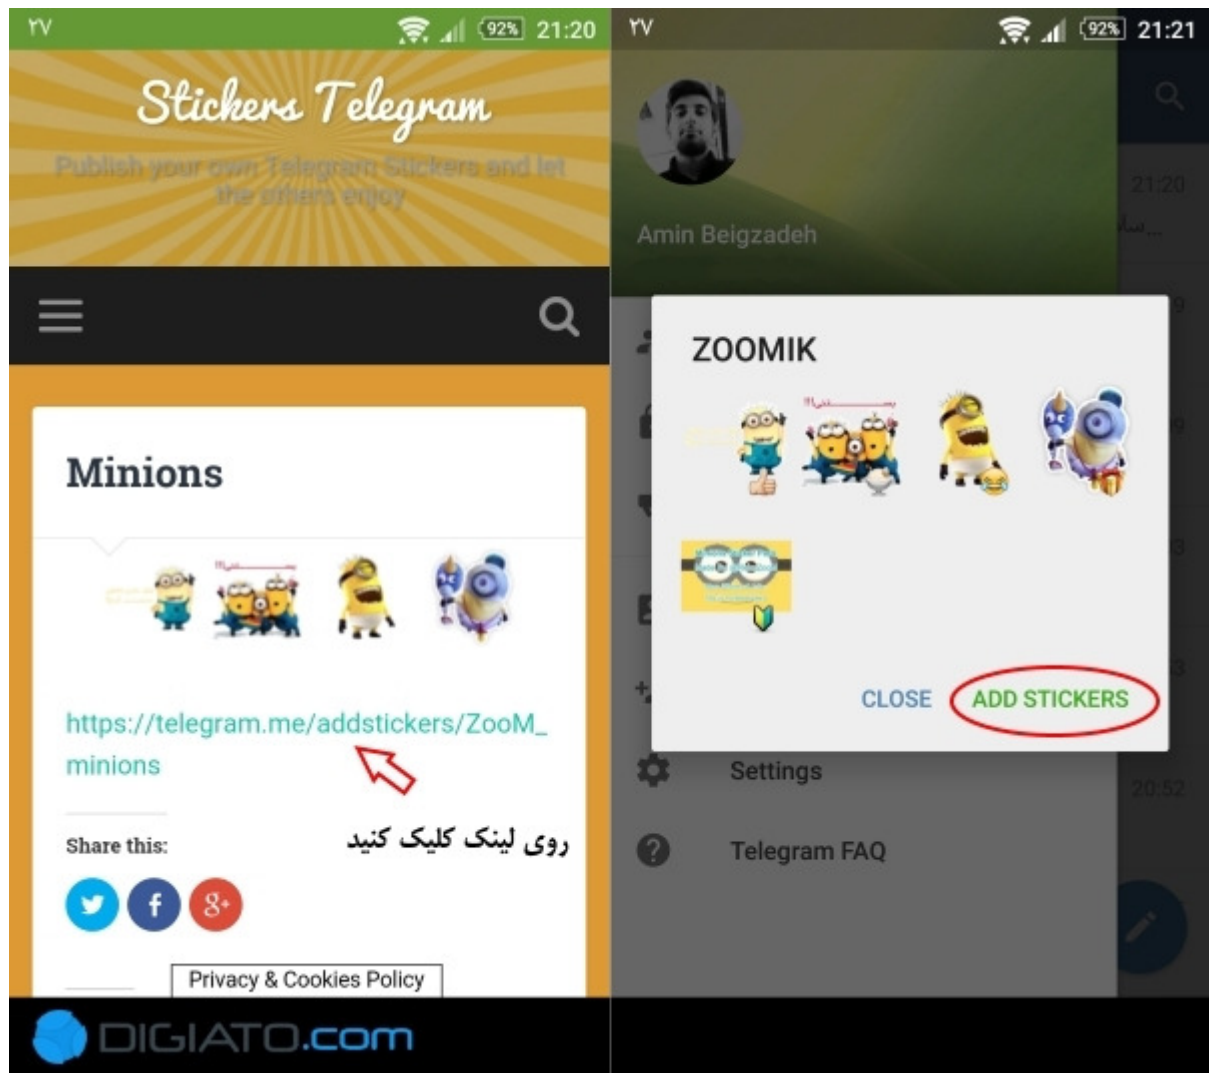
۲۷ 92% 21:20

Stickers Telegram

Publish your own Telegram Stickers and let the others enjoy

Minions

https://telegram.me/addstickers/ZooM_minions

روی لینک کلیک کنید

Share this:

Privacy & Cookies Policy

DIGIATO.com

۲۷ 92% 21:21

Amin Beigzadeh

21:20

ZOOMIK

CLOSE ADD STICKERS

Settings

Telegram FAQ

20:52